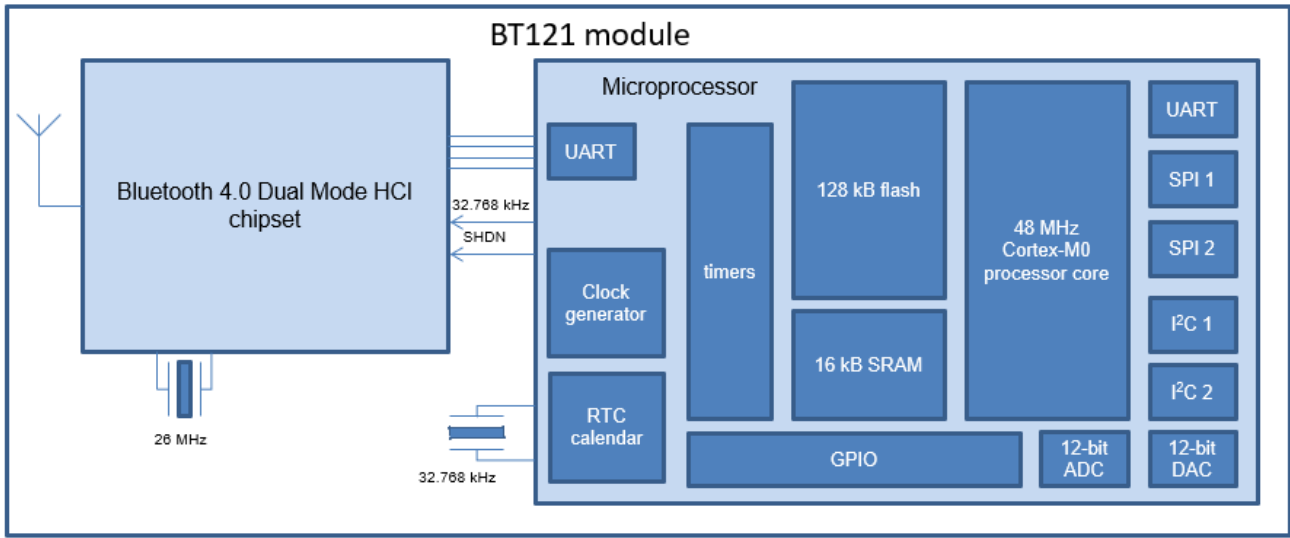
BT121 module

Bluetooth 4.0 Dual Mode HCI chipset

26 MHz

32.768 kHz

SHDN

32.768 kHz

Microprocessor

UART

Clock generator

RTC calendar

timers

128 kB flash

16 kB SRAM

48 MHz Cortex-M0 processor core

GPIO

12-bit ADC

UART

SPI 1

SPI 2

I$^2$C 1

I$^2$C 2

12-bit DAC